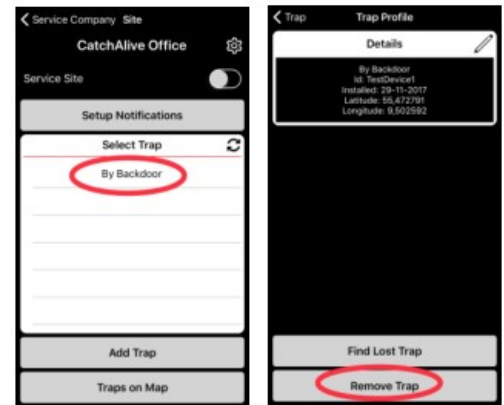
Service Company Site

CatchAlive Office

Service Site

Setup Notifications

Select Trap

By Backdoor

Add Trap

Traps on Map

Trap

Trap Profile

Details

By Backdoor
Id: TestDevice1
Installed: 29-11-2017
Latitude: 55,472791
Longitude: 9,502592

Find Lost Trap

Remove Trap